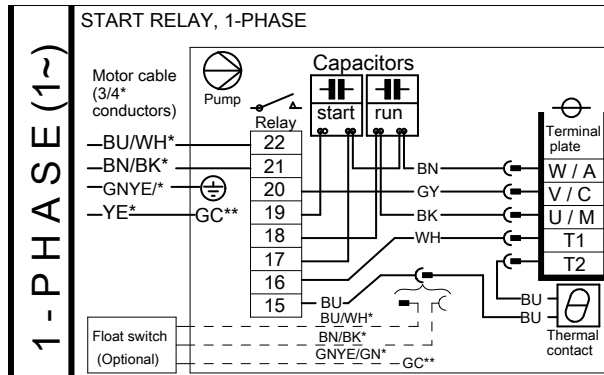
1 - P H A S E (1~)

START RELAY, 1-PHASE

Motor cable (3/4* conductors)

Pump

Relay

Capacitors
start
run

BU/WH*
BN/BK*
GNYE/*
YE*
GC**

22
21
20
19
18
17
16
15

BN
GY
BK
WH
BU

Terminal plate
W / A
V / C
U / M
T1
T2

BU
BU
Thermal contact

BU/WH*
BN/BK*
GNYE/GN*
GC**

Float switch
(Optional)